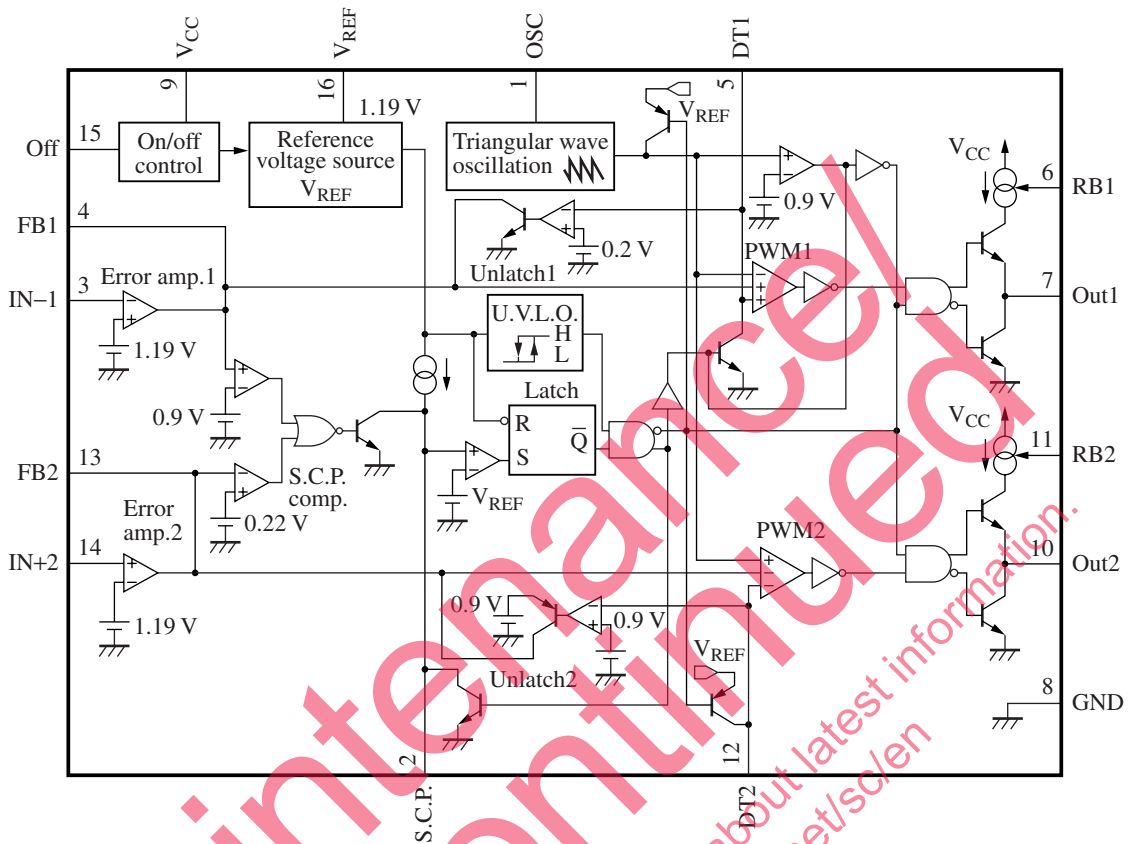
$V_{CC}$
9
$V_{REF}$
16
1.19 V
OSC
1
DT1
5
Off
15
On/off control
Reference voltage source $V_{REF}$
Triangular wave oscillation
$V_{REF}$
$V_{CC}$
6
RB1
0.9 V
FB1
4
0.2 V
Unlatch1
PWM1
IN−1
3
Error amp.1
7
Out1
1.19 V
U.V.L.O.
H
L
Latch
0.9 V
R
$\overline{Q}$
S
$V_{CC}$
11
RB2
FB2
13
S.C.P. comp.
0.22 V
$V_{REF}$
Error amp.2
PWM2
IN+2
14
10
Out2
0.9 V
0.9 V
1.19 V
$V_{REF}$
Unlatch2
8
GND
2
S.C.P.
12
DT2
maintenance/discontinued
about latest information.
et/sc/en